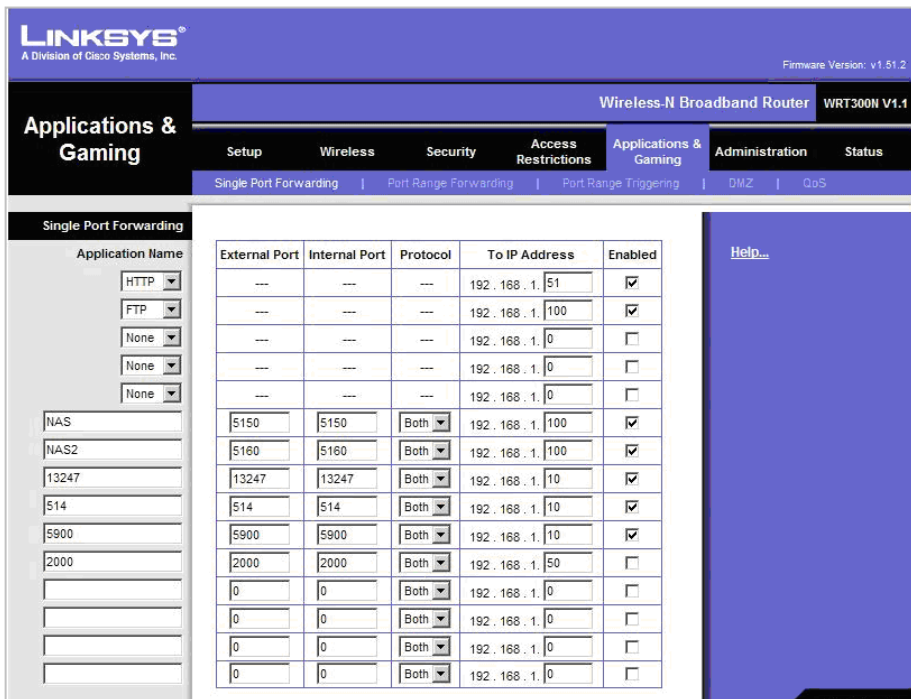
LINKSYS®
A Division of Cisco Systems, Inc.

Firmware Version: v1.51.2

Applications & Gaming

Wireless-N Broadband Router WRT300N V1.1

Setup | Wireless | Security | Access Restrictions | Applications & Gaming | Administration | Status

Single Port Forwarding | Port Range Forwarding | Port Range Triggering | DMZ | QoS

Single Port Forwarding

Help...

| Application Name | External Port | Internal Port | Protocol | To IP Address | Enabled |
|---|---|---|---|---|---|
| HTTP | --- | --- | --- | 192 . 168 . 1. 51 | ☑ |
| FTP | --- | --- | --- | 192 . 168 . 1. 100 | ☑ |
| None | --- | --- | --- | 192 . 168 . 1. 0 | ☐ |
| None | --- | --- | --- | 192 . 168 . 1. 0 | ☐ |
| None | --- | --- | --- | 192 . 168 . 1. 0 | ☐ |
| NAS | 5150 | 5150 | Both | 192 . 168 . 1. 100 | ☑ |
| NAS2 | 5160 | 5160 | Both | 192 . 168 . 1. 100 | ☑ |
| 13247 | 13247 | 13247 | Both | 192 . 168 . 1. 10 | ☑ |
| 514 | 514 | 514 | Both | 192 . 168 . 1. 10 | ☑ |
| 5900 | 5900 | 5900 | Both | 192 . 168 . 1. 10 | ☑ |
| 2000 | 2000 | 2000 | Both | 192 . 168 . 1. 50 | ☐ |
|  | 0 | 0 | Both | 192 . 168 . 1. 0 | ☐ |
|  | 0 | 0 | Both | 192 . 168 . 1. 0 | ☐ |
|  | 0 | 0 | Both | 192 . 168 . 1. 0 | ☐ |
|  | 0 | 0 | Both | 192 . 168 . 1. 0 | ☐ |